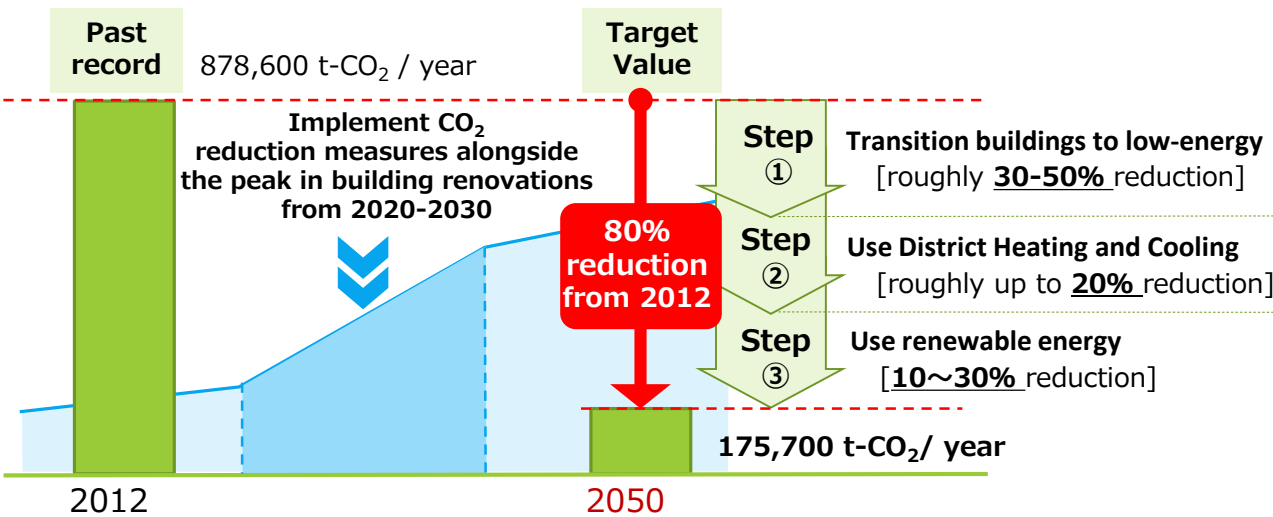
Past record

878,600 t-$CO_2$ / year

Target Value

Implement $CO_2$ reduction measures alongside the peak in building renovations from 2020-2030

80% reduction from 2012

Step ①

Transition buildings to low-energy [roughly 30-50% reduction]

Step ②

Use District Heating and Cooling [roughly up to 20% reduction]

Step ③

Use renewable energy [10～30% reduction]

175,700 t-$CO_2$/ year

2012

2050